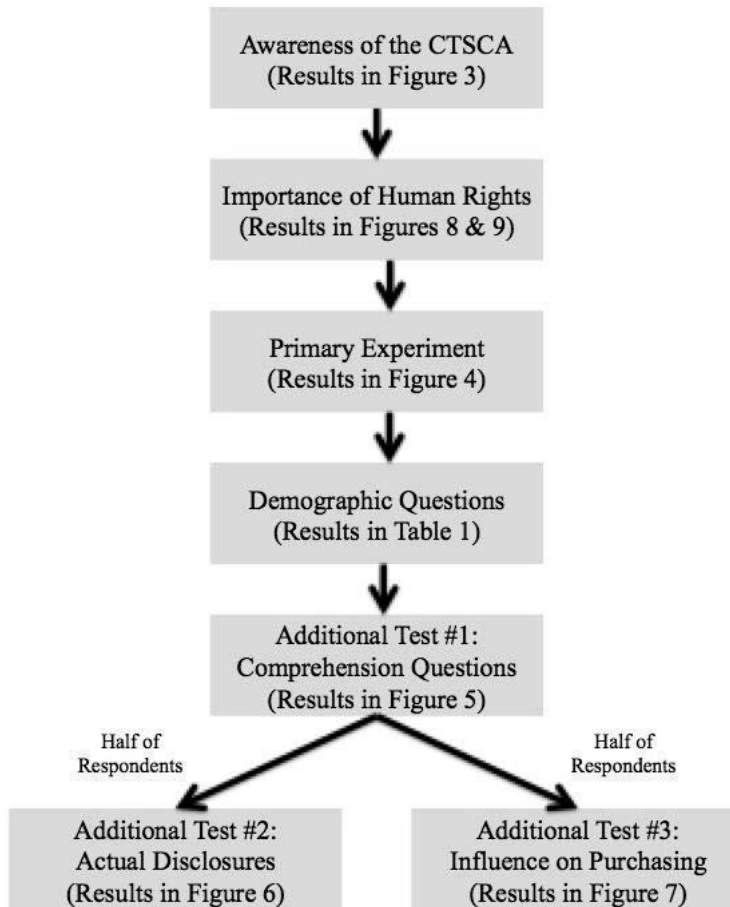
Awareness of the CTSCA
(Results in Figure 3)

Importance of Human Rights
(Results in Figures 8 & 9)

Primary Experiment
(Results in Figure 4)

Demographic Questions
(Results in Table 1)

Additional Test #1:
Comprehension Questions
(Results in Figure 5)

Half of Respondents

Half of Respondents

Additional Test #2:
Actual Disclosures
(Results in Figure 6)

Additional Test #3:
Influence on Purchasing
(Results in Figure 7)